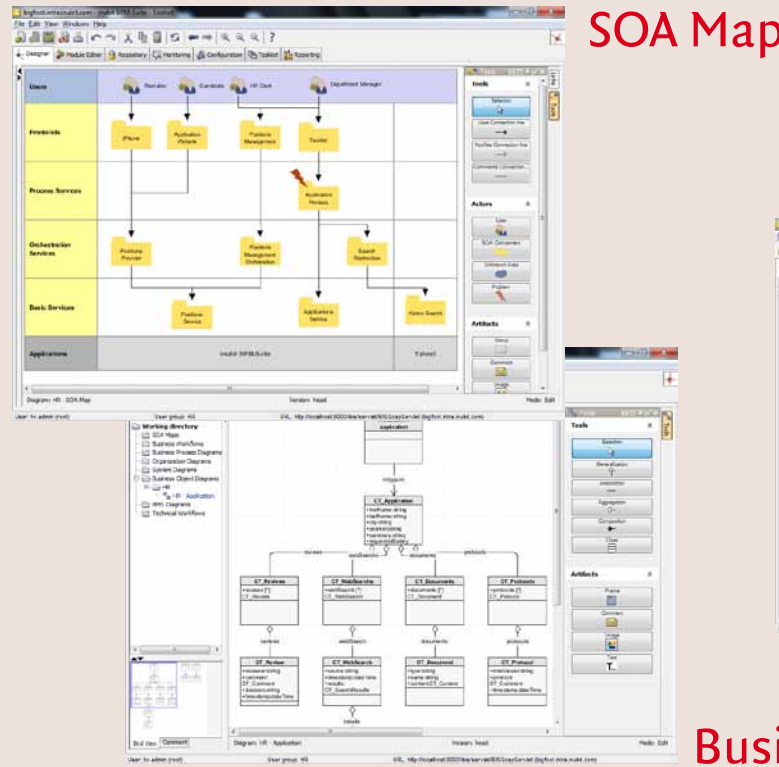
SOA Map

File Edit View Windows Help

Designer | Module Editor | Repository | Monitoring | Configuration | Toolkit | Reporting

Users | Recruiter | Candidate | HR Clerk | Department Manager

Frontends | iPhone | Application Website | Positions Management | Toolkit

Process Services | Application Process

Orchestration Services | Positions Provider | Positions Management Orchestration | Search Abstraction

Basic Services | Positions Service | Applications Service | Yahoo Search

Applications | inubit BPM-Suite | Yahoo!

Tools | Selection | Users Connection line | Positive Connection line | Comments Connection

Actors | User | SOA Component | Unknown Area | Problem

Artifacts | Group | Comment | Image

Diagram: HR - SOA Map | Version: head | Mode: Edit

Working directory | SOA Maps | Business Workflows | Business Process Diagrams | Organization Diagrams | System Diagrams | Business Object Diagrams | HR | HR Application | BPEL Diagrams | Technical Workflows

application | mitpapers | CT_Application | reviews | webSearchs | documents | protocols

CT_Reviews | CT_WebSearchs | CT_Documents | CT_Protocols

reviews | webSearch | documents | protocols

CT_Review | CT_WebSearch | CT_Document | CT_Protocol

Tools | Selection | Generalization | Association | Aggregation | Composition | Class

Artifacts | Frame | Comment | Image | Text

Bird View | Comment

Diagram: HR - Application | Version: head | Mode: Edit

Busi